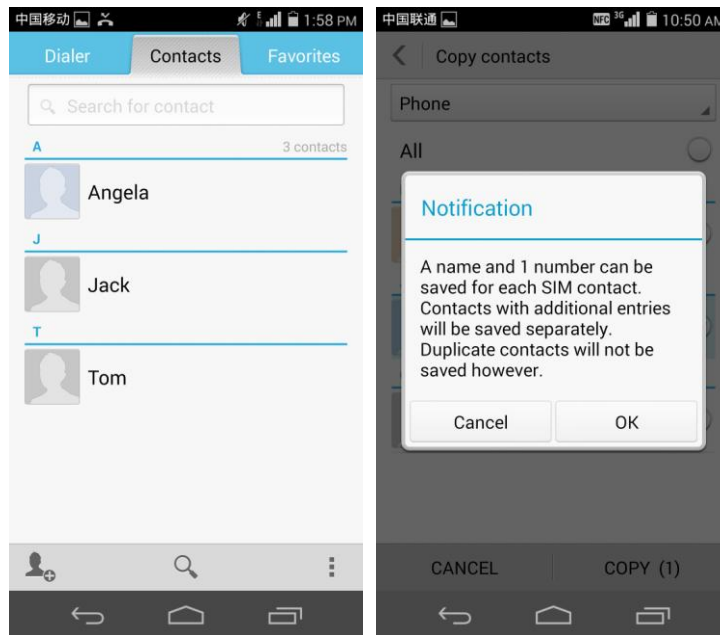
中国移动 1:58 PM

Dialer Contacts Favorites

Search for contact

A 3 contacts

Angela

J

Jack

T

Tom

中国联通 NFC 3G 10:50 AM

Copy contacts

Phone

All

Notification

A name and 1 number can be saved for each SIM contact. Contacts with additional entries will be saved separately. Duplicate contacts will not be saved however.

Cancel OK

CANCEL COPY (1)